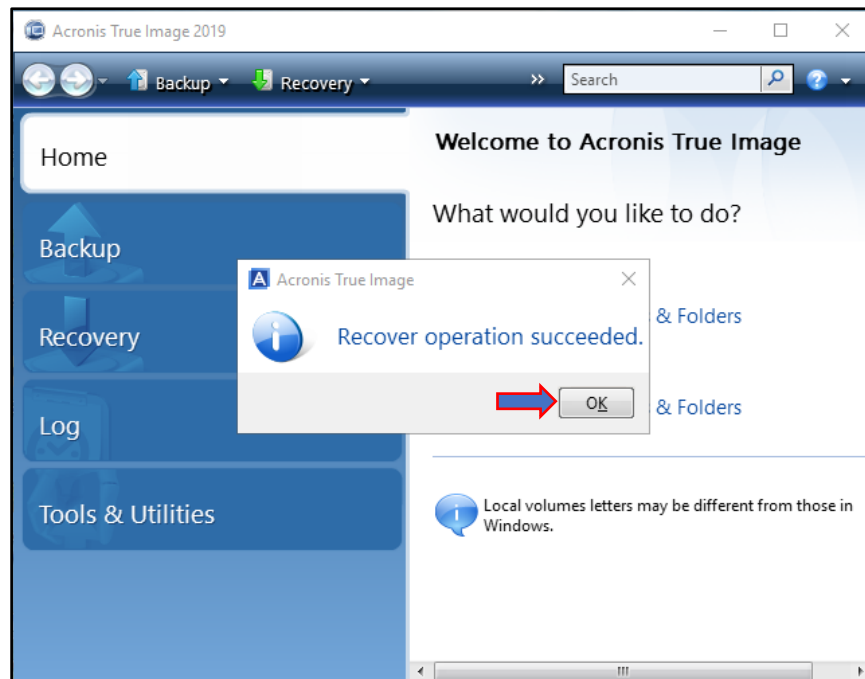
Acronis True Image 2019

Backup Recovery » Search

Home

Backup

Recovery

Log

Tools & Utilities

Welcome to Acronis True Image

What would you like to do?

& Folders

& Folders

Acronis True Image

Recover operation succeeded.

OK

Local volumes letters may be different from those in Windows.